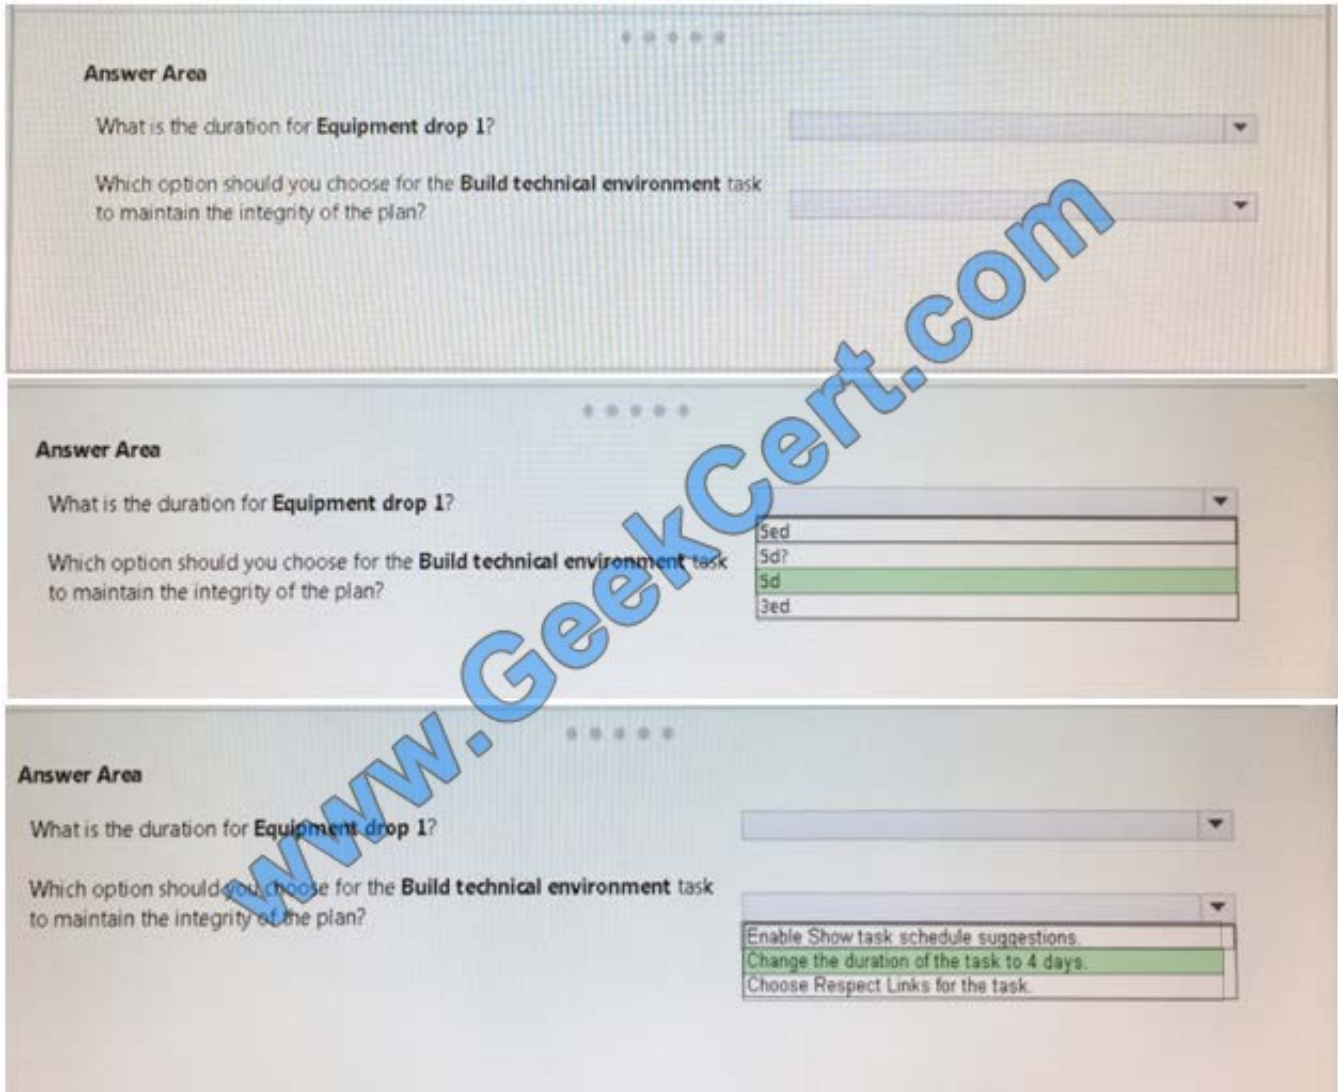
Answer Area

What is the duration for **Equipment drop 1**?

Which option should you choose for the **Build technical environment** task to maintain the integrity of the plan?

www.GeekCert.com

Answer Area

What is the duration for **Equipment drop 1**?

5ed
5d?
5d
3ed

Which option should you choose for the **Build technical environment** task to maintain the integrity of the plan?

Answer Area

What is the duration for **Equipment drop 1**?

Which option should you choose for the **Build technical environment** task to maintain the integrity of the plan?

Enable Show task schedule suggestions.
Change the duration of the task to 4 days.
Choose Respect Links for the task.